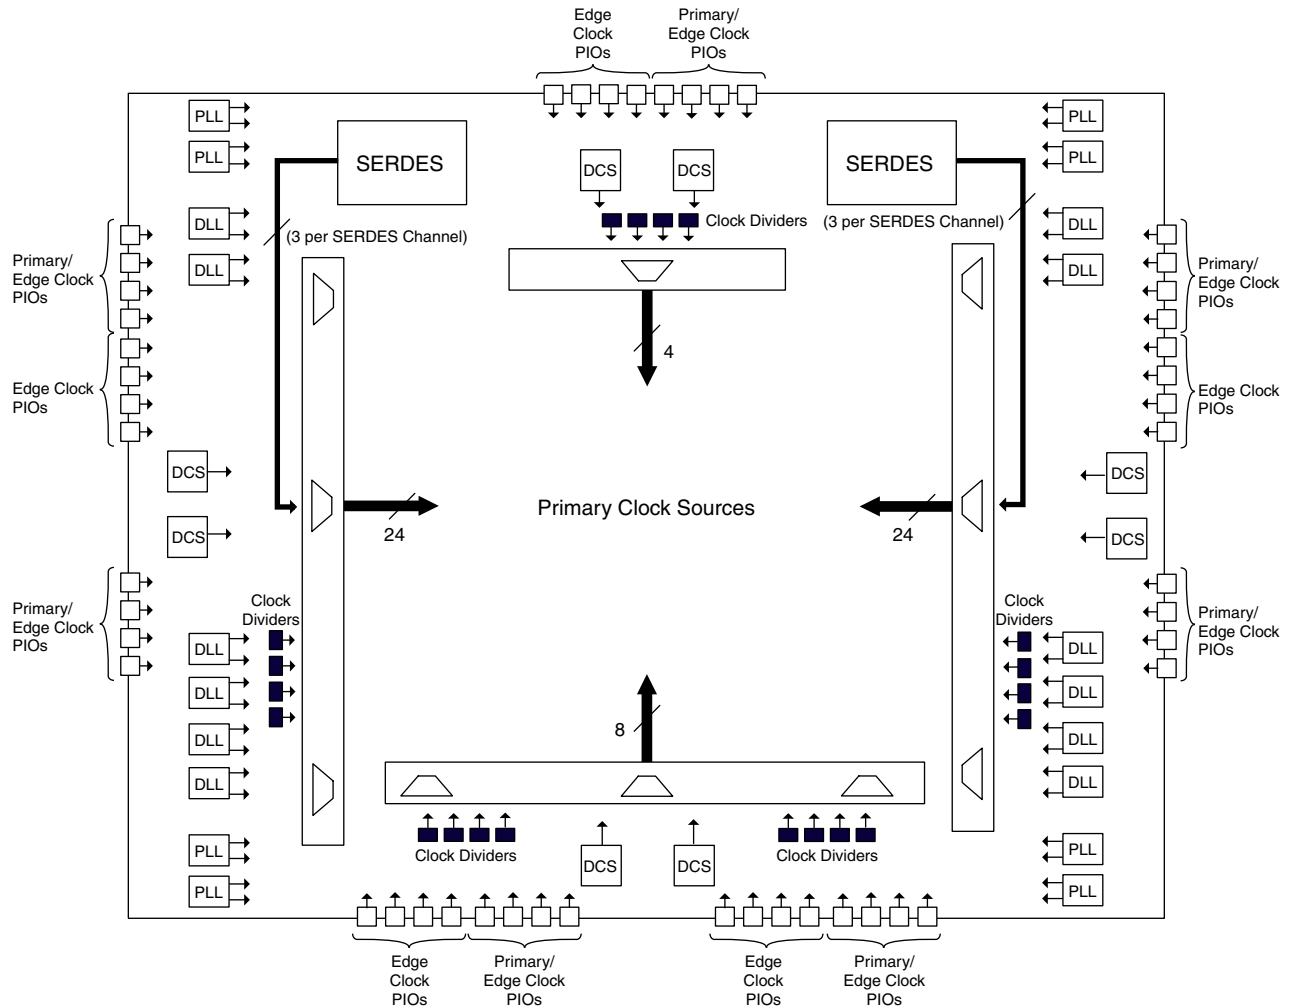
Edge Clock PIOs

Primary/ Edge Clock PIOs

PLL

PLL

SERDES

DCS

DCS

SERDES

PLL

PLL

DLL

DLL

Clock Dividers

(3 per SERDES Channel)

(3 per SERDES Channel)

DLL

DLL

Primary/ Edge Clock PIOs

Primary/ Edge Clock PIOs

4

Edge Clock PIOs

Edge Clock PIOs

DCS

DCS

Primary Clock Sources

24

24

DCS

DCS

Primary/ Edge Clock PIOs

Primary/ Edge Clock PIOs

Clock Dividers

Clock Dividers

DLL

DLL

DLL

DLL

8

DLL

DLL

DLL

DLL

Clock Dividers

DCS

DCS

Clock Dividers

PLL

PLL

PLL

PLL

Edge Clock PIOs

Primary/ Edge Clock PIOs

Edge Clock PIOs

Primary/ Edge Clock PIOs